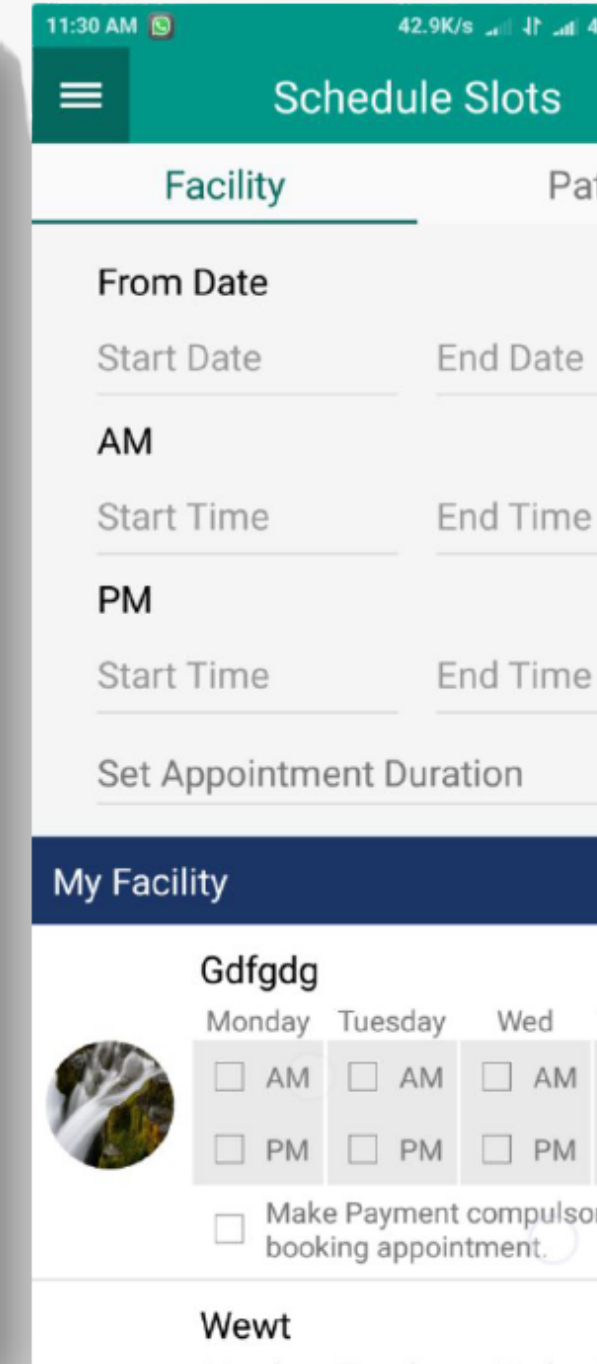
11:30 AM 42.9K/s

Schedule Slots

Facility | Pa

From Date

Start Date End Date

AM

Start Time End Time

PM

Start Time End Time

Set Appointment Duration

My Facility

Gdfgdg

| Monday | Tuesday | Wed |
|---|---|---|
| AM | AM | AM |
| PM | PM | PM |

Make Payment compulso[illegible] booking appointment.

Wewt